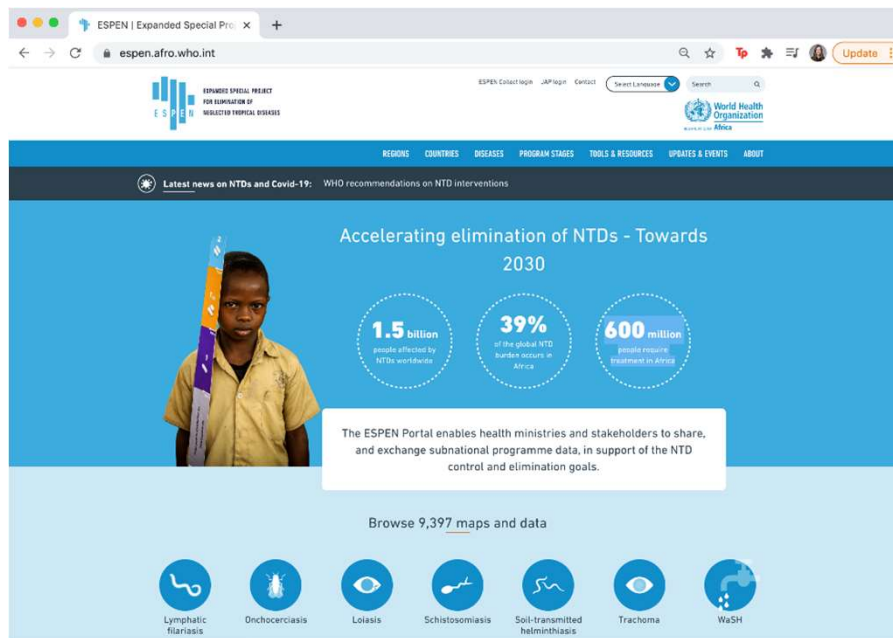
ESPEN | Expanded Special Pro ×

espen.afro.who.int

Update

ESPEN

EXPANDED SPECIAL PROJECT FOR ELIMINATION OF NEGLECTED TROPICAL DISEASES

ESPEN Collect login JAP login Contact Select Language Search

World Health Organization Africa

REGIONS COUNTRIES DISEASES PROGRAM STAGES TOOLS & RESOURCES UPDATES & EVENTS ABOUT

Latest news on NTDs and Covid-19: WHO recommendations on NTD interventions

Accelerating elimination of NTDs - Towards 2030

1.5 billion people affected by NTDs worldwide

39% of the global NTD burden occurs in Africa

600 million people require treatment in Africa

The ESPEN Portal enables health ministries and stakeholders to share, and exchange subnational programme data, in support of the NTD control and elimination goals.

Browse 9,397 maps and data

Lymphatic filariasis

Onchocerciasis

Loiasis

Schistosomiasis

Soil-transmitted helminthiasis

Trachoma

WaSH